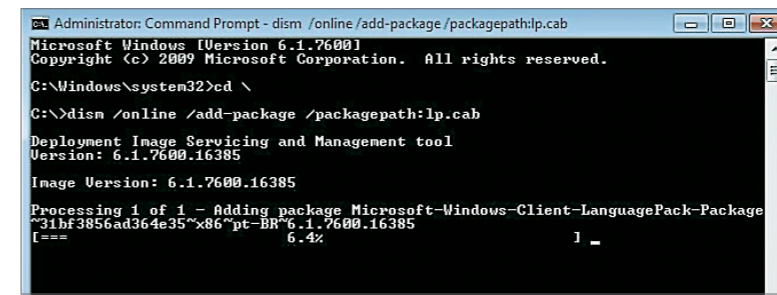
Administrator: Command Prompt - dism /online /add-package /packagepath:lp.cab

Microsoft Windows [Version 6.1.7600]
Copyright (c) 2009 Microsoft Corporation. All rights reserved.

C:\Windows\system32>cd \

C:\>dism /online /add-package /packagepath:lp.cab

Deployment Image Servicing and Management tool
Version: 6.1.7600.16385

Image Version: 6.1.7600.16385

Processing 1 of 1 - Adding package Microsoft-Windows-Client-LanguagePack-Package~31bf3856ad364e35~x86~pt-BR~6.1.7600.16385
[=== 6.4% ] _